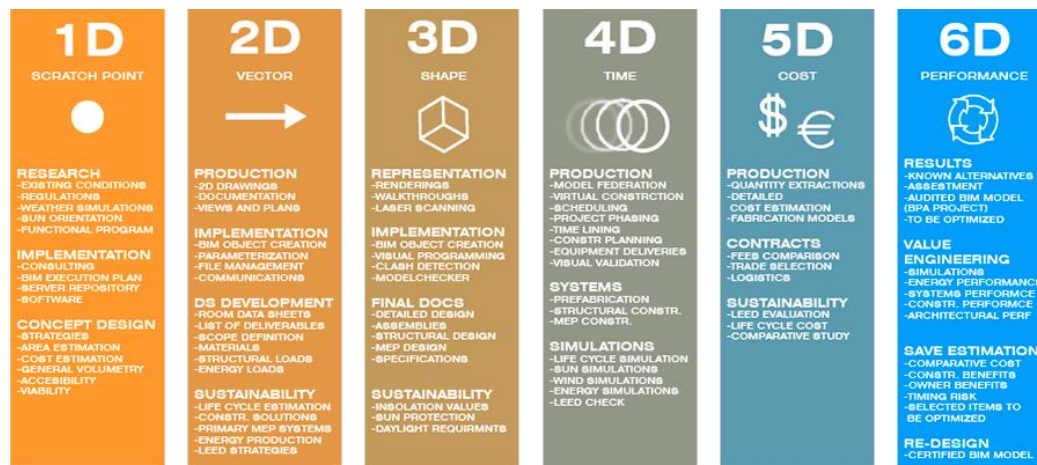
1D
SCRATCH POINT

RESEARCH
-EXISTING CONDITIONS
-REGULATIONS
-WEATHER SIMULATIONS
-SUN ORIENTATION
-FUNCTIONAL PROGRAM

IMPLEMENTATION
-CONSULTING
-BIM EXECUTION PLAN
-SERVER REPOSITORY
-SOFTWARE

CONCEPT DESIGN
-STRATEGIES
-AREA ESTIMATION
-COST ESTIMATION
-GENERAL VOLUMETRY
-ACCEBILITY
-VIABILITY

2D
VECTOR

PRODUCTION
-2D DRAWINGS
-DOCUMENTATION
-VIEWS AND PLANS

IMPLEMENTATION
-BIM OBJECT CREATION
-PARAMETERIZATION
-FILE MANAGEMENT
-COMMUNICATIONS

DS DEVELOPMENT
-ROOM DATA SHEETS
-LIST OF DELIVERABLES
-SCOPE DEFINITION
-MATERIALS
-STRUCTURAL LOADS
-ENERGY LOADS

SUSTAINABILITY
-LIFE CYCLE ESTIMATION
-CONSTR. SOLUTIONS
-PRIMARY MEP SYSTEMS
-ENERGY PRODUCTION
-LEED STRATEGIES

3D
SHAPE

REPRESENTATION
-RENDERINGS
-WALKTHROUGHS
-LASER SCANNING

IMPLEMENTATION
-BIM OBJECT CREATION
-VISUAL PROGRAMMING
-CLASH DETECTION
-MODELCHECKER

FINAL DOCS
-DETAILED DESIGN
-ASSEMBLIES
-STRUCTURAL DESIGN
-MEP DESIGN
-SPECIFICATIONS

SUSTAINABILITY
-INSOLATION VALUES
-SUN PROTECTION
-DAYLIGHT REQUIRMNTS

4D
TIME

PRODUCTION
-MODEL FEDERATION
-VIRTUAL CONSTRCTION
-SCHEDULING
-PROJECT PHASING
-TIME LINING
-CONSTR PLANNING
-EQUIPMENT DELIVERIES
-VISUAL VALIDATION

SYSTEMS
-PREFABRICATION
-STRUCTURAL CONSTR.
-MEP CONSTR.

SIMULATIONS
-LIFE CYCLE SIMULATION
-SUN SIMULATIONS
-WIND SIMULATIONS
-ENERGY SIMULATIONS
-LEED CHECK

5D
COST

$ €

PRODUCTION
-QUANTITY EXTRACTIONS
-DETAILED
COST ESTIMATION
-FABRICATION MODELS

CONTRACTS
-FEES COMPARISON
-TRADE SELECTION
-LOGISTICS

SUSTAINABILITY
-LEED EVALUATION
-LIFE CYCLE COST
-COMPARATIVE STUDY

6D
PERFORMANCE

RESULTS
-KNOWN ALTERNATIVES
-ASSESTMENT
-AUDITED BIM MODEL
(BPA PROJECT)
-TO BE OPTIMIZED

VALUE ENGINEERING
-SIMULATIONS
-ENERGY PERFORMANCE
-SYSTEMS PERFORMCE
-CONSTR. PERFORMCE
-ARCHITECTURAL PERF

SAVE ESTIMATION
-COMPARATIVE COST
-CONSTR. BENEFITS
-OWNER BENEFITS
-TIMING RISK
-SELECTED ITEMS TO BE OPTIMIZED

RE-DESIGN
-CERTIFIED BIM MODEL